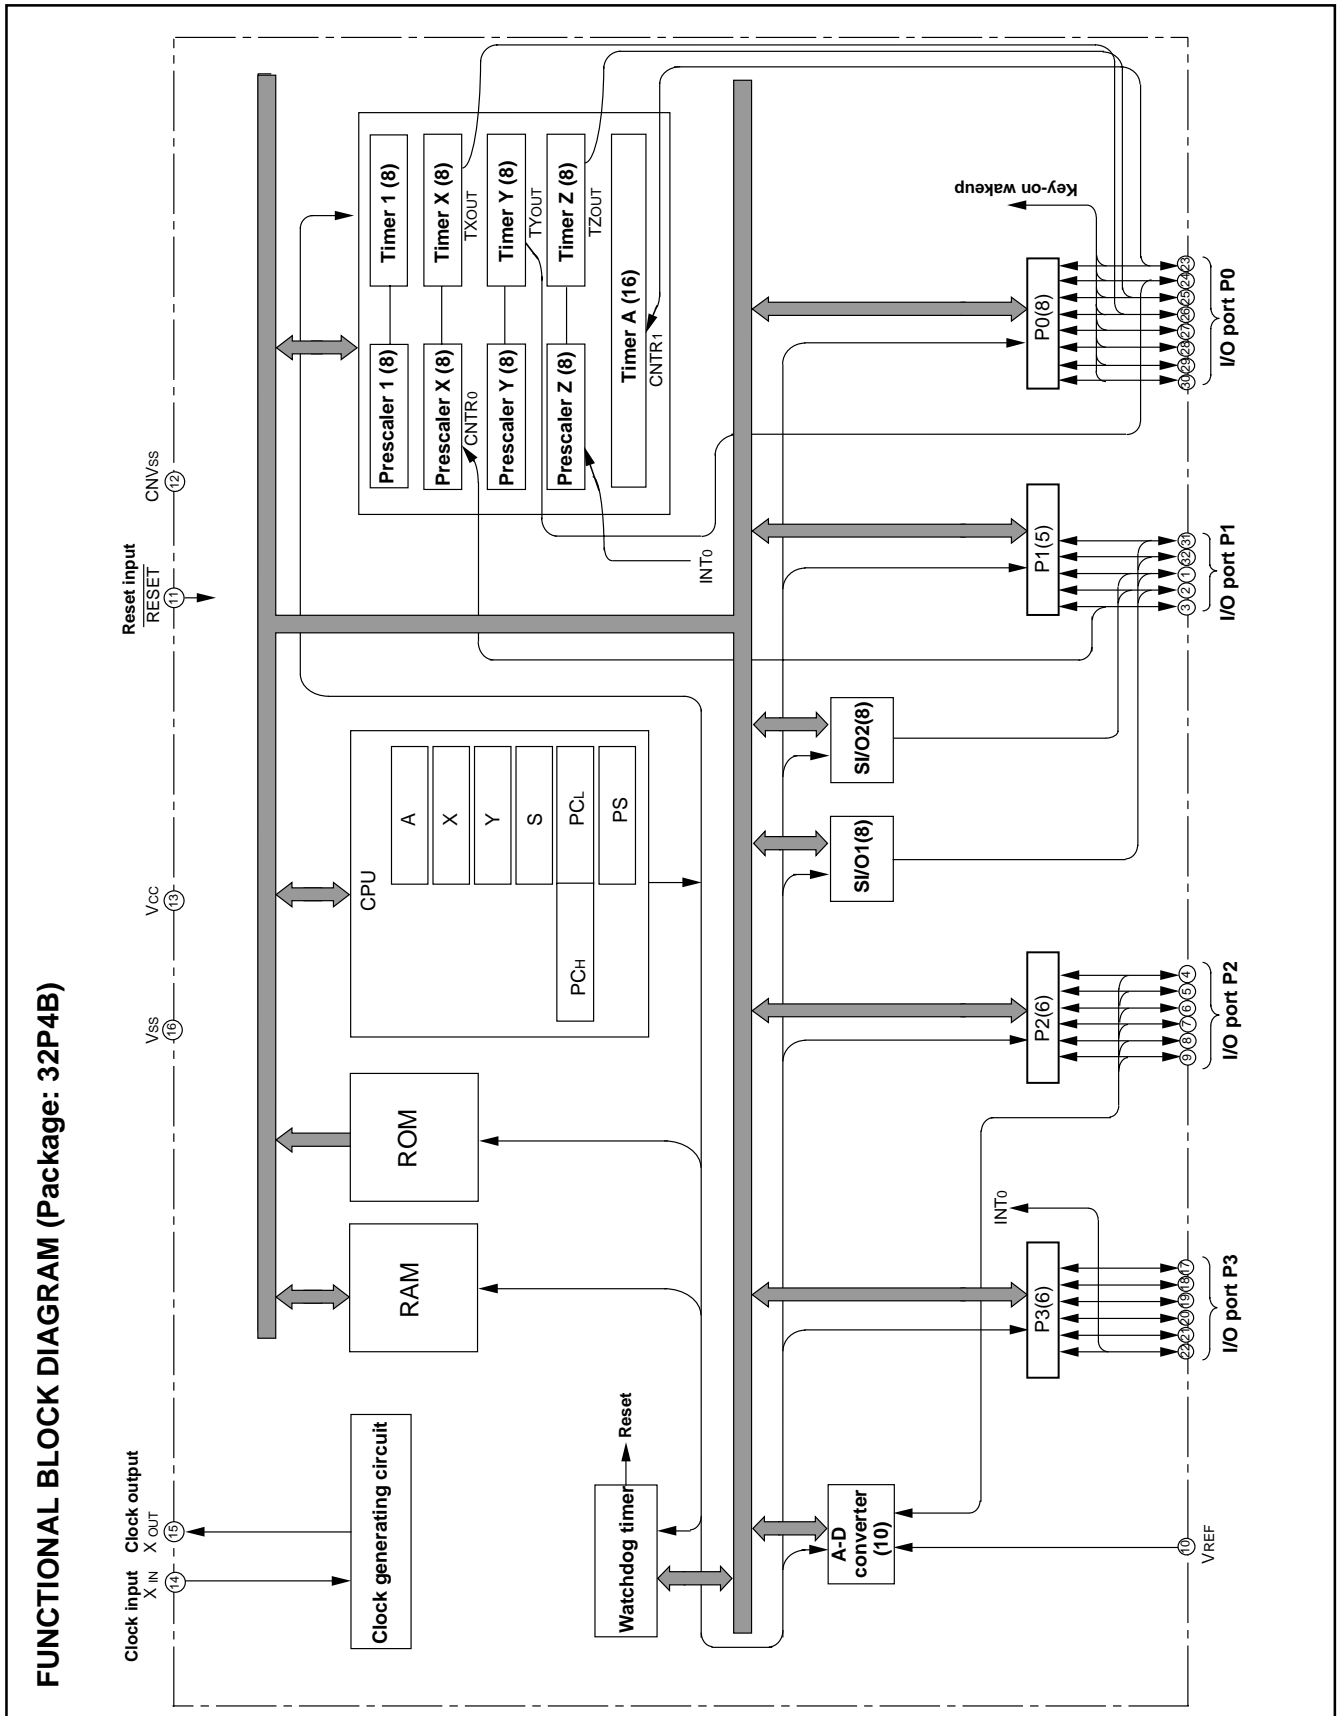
FUNCTIONAL BLOCK DIAGRAM (Package: 32P4B)

Clock input
X IN
14

Clock output
X OUT
15

VSS
16

VCC
13

Reset input
$\overline{RESET}$
11

CNVSS
12

Clock generating circuit

Watchdog timer

Reset

RAM

ROM

CPU

A

X

Y

S

PCL

PS

PCH

Prescaler 1 (8)

Timer 1 (8)

Prescaler X (8)

Timer X (8)

TXOUT

CNTR0

Prescaler Y (8)

Timer Y (8)

TYOUT

Prescaler Z (8)

Timer Z (8)

TZOUT

Timer A (16)

CNTR1

INT0

Key-on wakeup

P0(8)

P1(5)

SI/O2(8)

SI/O1(8)

P2(6)

P3(6)

INT0

A-D converter (10)

VREF
10

30 29 28 27 26 25 24 23
I/O port P0

3 2 1 32 31
I/O port P1

9 8 7 6 5 4
I/O port P2

22 21 20 19 18 17
I/O port P3